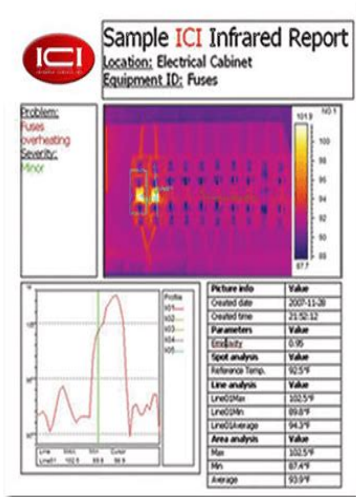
ICI

Sample ICI Infrared Report
Location: Electrical Cabinet
Equipment ID: Fuses

Problem:
Fuses overheating
Severity:
Minor

101.9
100
98
96
94
92
90
88
87.7

Profile
li01
li02
li03
li04
li05

| Line | Min | Max | Cursor |
|---|---|---|---|
| Line01 | 102.5 | 89.8 | 98.9 |

| Picture info | Value |
|---|---|
| Created date | 2007-11-28 |
| Created time | 21:52:12 |
| **Parameters** | **Value** |
| Emissivity | 0.95 |
| **Spot analysis** | **Value** |
| Reference Temp. | 92.5°F |
| **Line analysis** | **Value** |
| Line01Max | 102.5°F |
| Line01Min | 89.8°F |
| Line01Average | 94.3°F |
| **Area analysis** | **Value** |
| Max | 102.5°F |
| Min | 87.4°F |
| Average | 93.9°F |